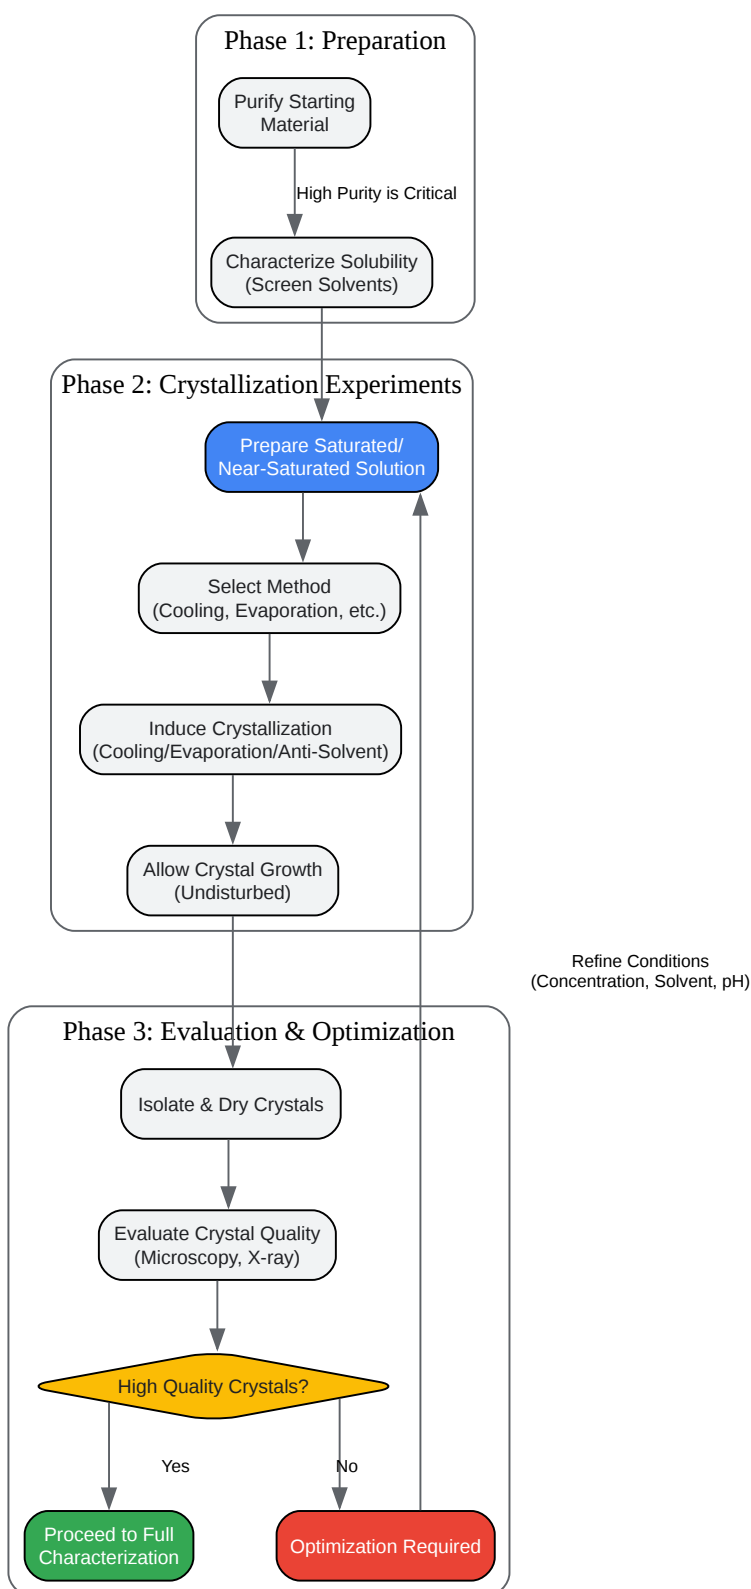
Phase 1: Preparation

Purify Starting Material

High Purity is Critical

Characterize Solubility (Screen Solvents)

Phase 2: Crystallization Experiments

Prepare Saturated/ Near-Saturated Solution

Select Method (Cooling, Evaporation, etc.)

Induce Crystallization (Cooling/Evaporation/Anti-Solvent)

Allow Crystal Growth (Undisturbed)

Refine Conditions (Concentration, Solvent, pH)

Phase 3: Evaluation & Optimization

Isolate & Dry Crystals

Evaluate Crystal Quality (Microscopy, X-ray)

High Quality Crystals?

Yes

No

Proceed to Full Characterization

Optimization Required